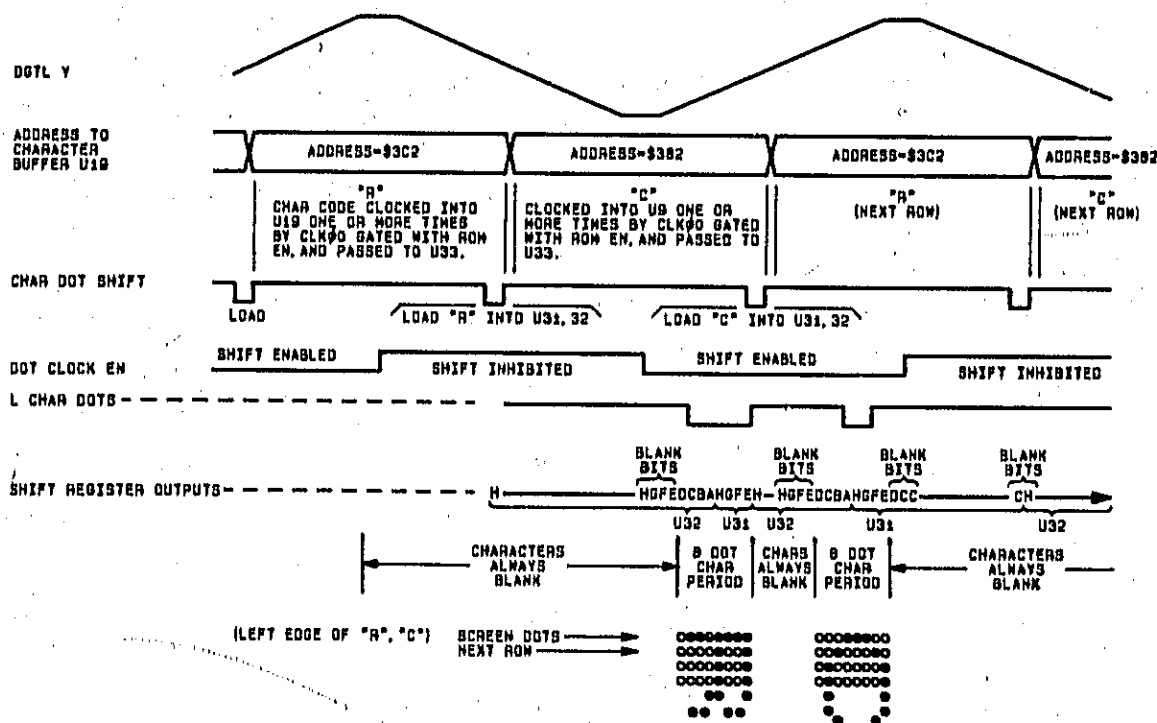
DGTL Y

ADDRESS TO CHARACTER BUFFER U19

ADDRESS=$3C2

"R"
CHAR CODE CLOCKED INTO U19 ONE OR MORE TIMES BY CLKØ0 GATED WITH ROW EN, AND PASSED TO U33.

ADDRESS=$382

"C"
CLOCKED INTO U9 ONE OR MORE TIMES BY CLKØ0 GATED WITH ROW EN, AND PASSED TO U33.

ADDRESS=$3C2

"R"
(NEXT ROW)

ADDRESS=$382

"C"
(NEXT ROW)

CHAR DOT SHIFT

LOAD

LOAD "R" INTO U31, 32

LOAD "C" INTO U31, 32

DOT CLOCK EN

SHIFT ENABLED

SHIFT INHIBITED

SHIFT ENABLED

SHIFT INHIBITED

L CHAR DOTS

BLANK BITS

BLANK BITS

BLANK BITS

BLANK BITS

SHIFT REGISTER OUTPUTS

H

HGFEDCBAHGFEH

HGFEDCBAHGFEDCC

CH

U32 U31 U32 U31 U32

CHARACTERS ALWAYS BLANK

8 DOT CHAR PERIOD

CHARS ALWAYS BLANK

8 DOT CHAR PERIOD

CHARACTERS ALWAYS BLANK

(LEFT EDGE OF "R", "C")

SCREEN DOTS
NEXT ROW